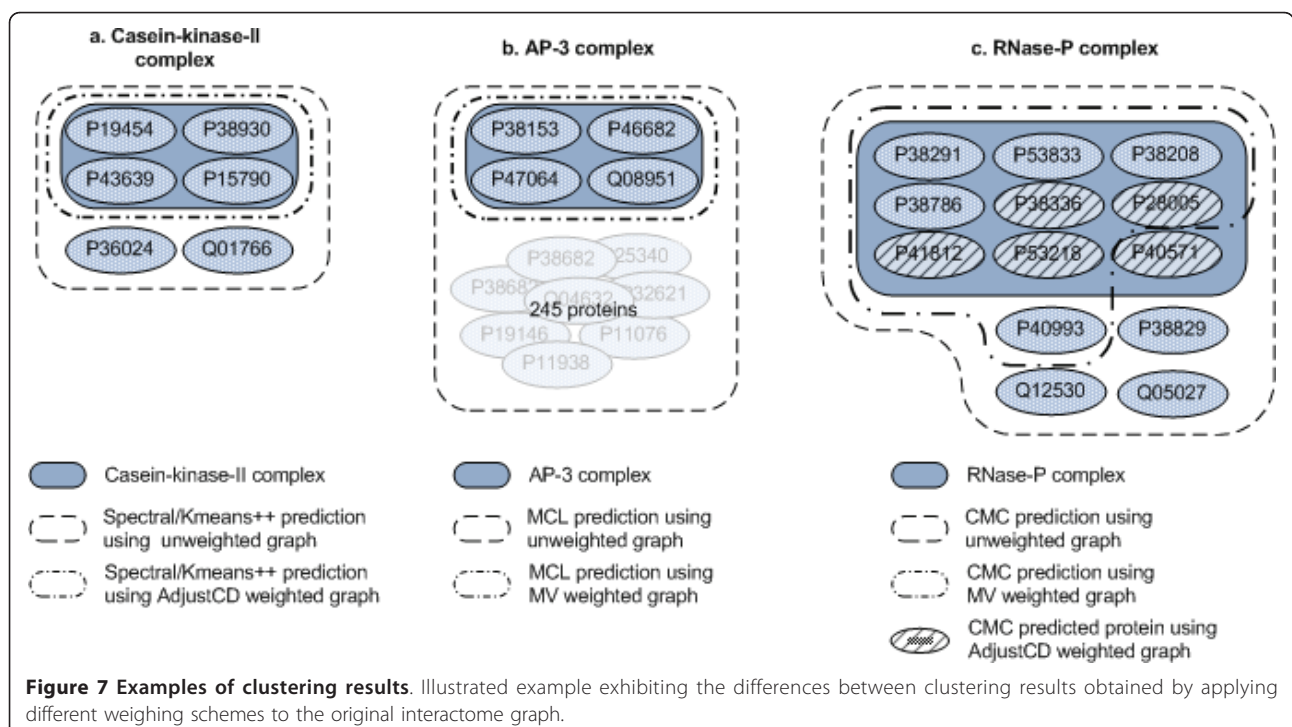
a. Casein-kinase-II complex

P19454
P38930
P43639
P15790
P36024
Q01766

b. AP-3 complex

P38153
P46682
P47064
Q08951
P38682
25340
P3868
Q04632
332621
245 proteins
P19146
P11076
P11938

c. RNase-P complex

P38291
P53833
P38208
P38786
P38336
P28005
P41812
P53218
P40571
P40993
P38829
Q12530
Q05027

Casein-kinase-II complex

Spectral/Kmeans++ prediction using unweighted graph

Spectral/Kmeans++ prediction using AdjustCD weighted graph

AP-3 complex

MCL prediction using unweighted graph

MCL prediction using MV weighted graph

RNase-P complex

CMC prediction using unweighted graph

CMC prediction using MV weighted graph

CMC predicted protein using AdjustCD weighted graph

**Figure 7 Examples of clustering results**. Illustrated example exhibiting the differences between clustering results obtained by applying different weighing schemes to the original interactome graph.